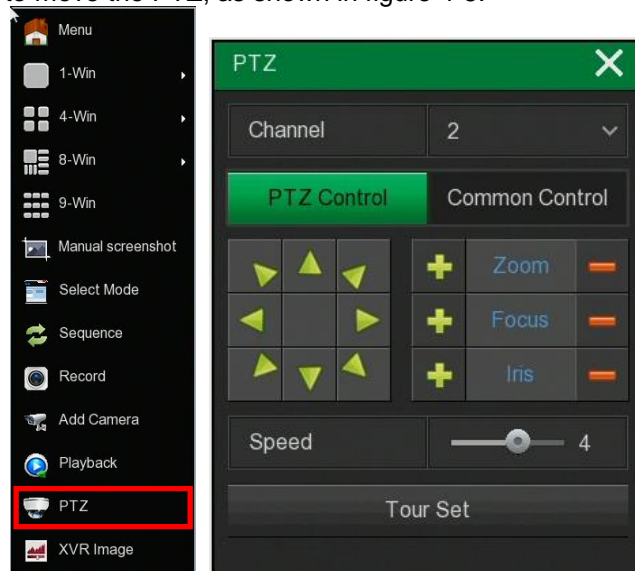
Menu
1-Win
4-Win
8-Win
9-Win
Manual screenshot
Select Mode
Sequence
Record
Add Camera
Playback
PTZ
XVR Image

PTZ

| Channel | 2 |
|---|---|

PTZ Control | Common Control

Zoom
Focus
Iris

Speed 4

Tour Set